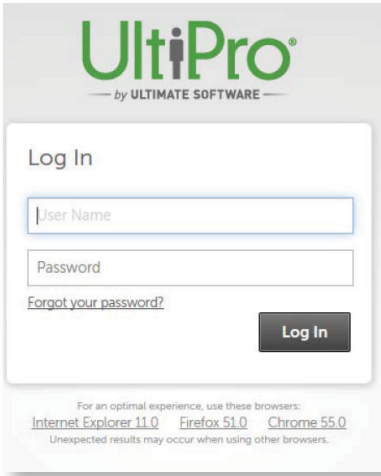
UltiPro®
— by ULTIMATE SOFTWARE —

Log In

User Name

Password

Forgot your password?

Log In

For an optimal experience, use these browsers:
Internet Explorer 11.0 Firefox 51.0 Chrome 55.0
Unexpected results may occur when using other browsers.